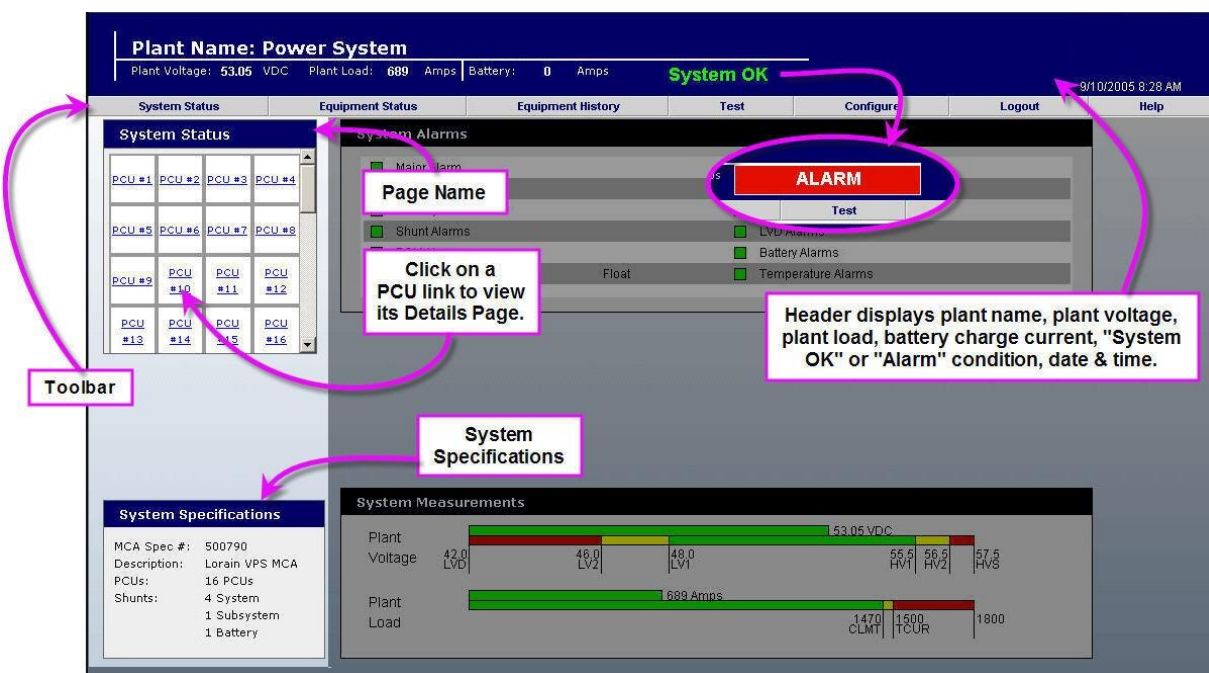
Plant Name: Power System
Plant Voltage: 53.05 VDC Plant Load: 689 Amps Battery: 0 Amps

System OK

9/10/2005 8:28 AM

System Status | Equipment Status | Equipment History | Test | Configure | Logout | Help

System Status

PCU #1 PCU #2 PCU #3 PCU #4
PCU #5 PCU #6 PCU #7 PCU #8
PCU #9 PCU #10 PCU #11 PCU #12
PCU #13 PCU #14 PCU #15 PCU #16

System Alarms

Major Alarm
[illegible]
Shunt Alarms
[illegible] Float
LVD Alarms
Battery Alarms
Temperature Alarms

ALARM
Test

Page Name

Click on a PCU link to view its Details Page.

Header displays plant name, plant voltage, plant load, battery charge current, "System OK" or "Alarm" condition, date & time.

Toolbar

System Specifications

System Specifications

MCA Spec #: 500790
Description: Lorain VPS MCA
PCUs: 16 PCUs
Shunts: 4 System
1 Subsystem
1 Battery

System Measurements

Plant Voltage
53.05 VDC
42.0 LVD
46.0 LV2
48.0 LV1
55.5 HV1
56.5 HV2
57.5 HVS

Plant Load
689 Amps
1470 CLMT
1500 TCUR
1800